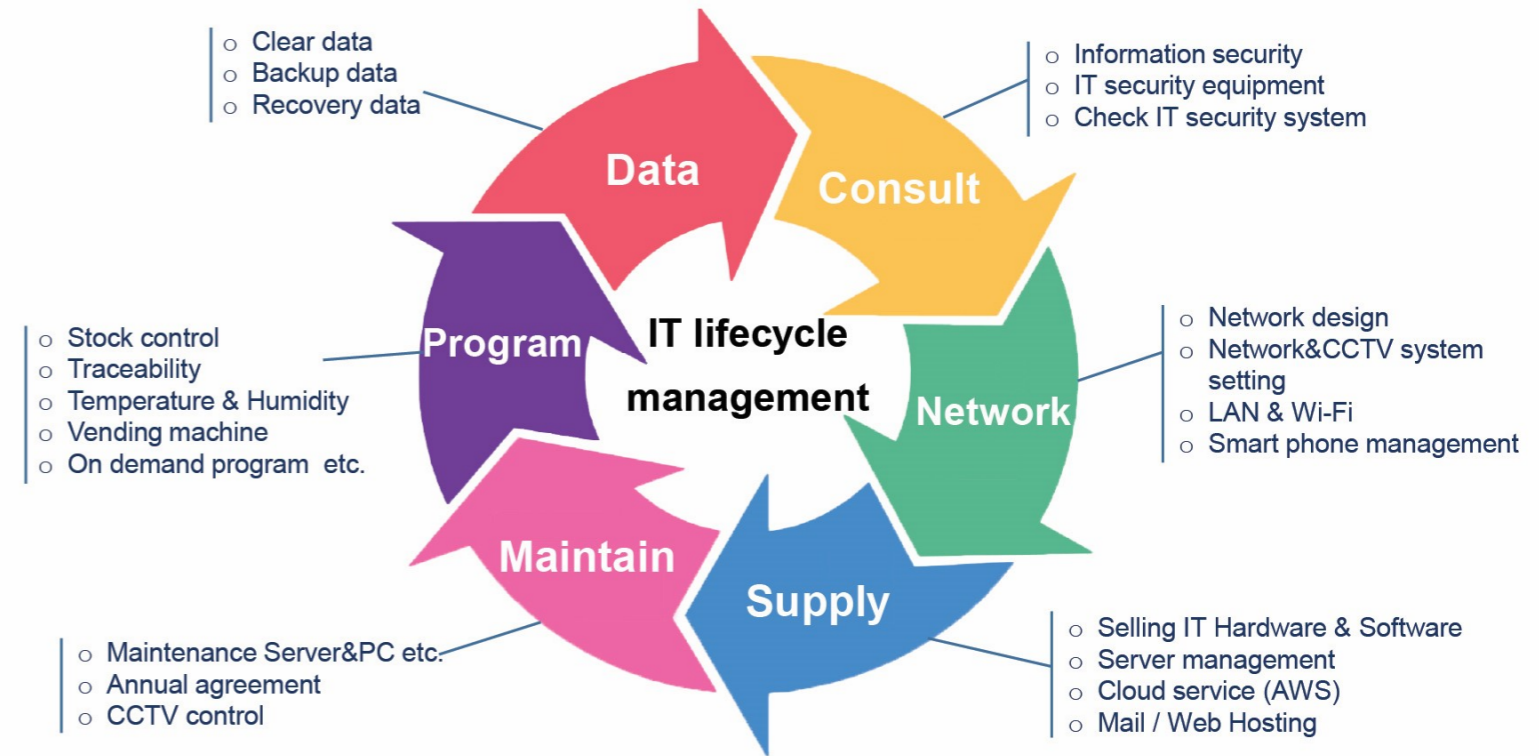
o Clear data
o Backup data
o Recovery data

o Information security
o IT security equipment
o Check IT security system

Data

Consult

IT lifecycle management

Program

Network

Maintain

Supply

o Stock control
o Traceability
o Temperature & Humidity
o Vending machine
o On demand program etc.

o Network design
o Network&CCTV system setting
o LAN & Wi-Fi
o Smart phone management

o Maintenance Server&PC etc.
o Annual agreement
o CCTV control

o Selling IT Hardware & Software
o Server management
o Cloud service (AWS)
o Mail / Web Hosting